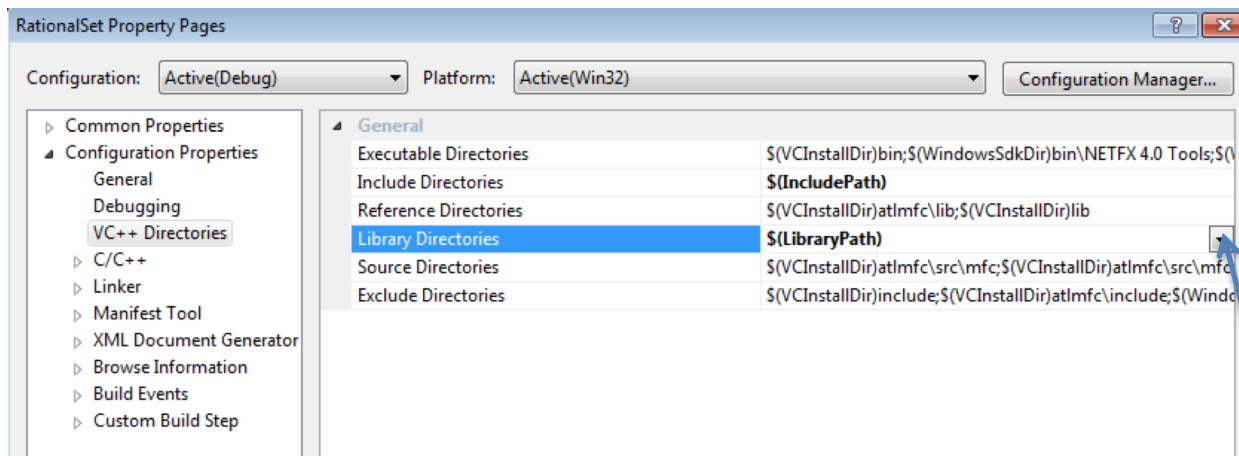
RationalSet Property Pages

?

Configuration: Active(Debug)

Platform: Active(Win32)

Configuration Manager...

Common Properties
Configuration Properties
General
Debugging
VC++ Directories
C/C++
Linker
Manifest Tool
XML Document Generator
Browse Information
Build Events
Custom Build Step

General

| | |
|---|---|
| Executable Directories | $(VCInstallDir)bin;$(WindowsSdkDir)bin\NETFX 4.0 Tools;$([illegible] |
| Include Directories | $(IncludePath) |
| Reference Directories | $(VCInstallDir)atlmfc\lib;$(VCInstallDir)lib |
| Library Directories | $(LibraryPath) |
| Source Directories | $(VCInstallDir)atlmfc\src\mfc;$(VCInstallDir)atlmfc\src\mfc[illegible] |
| Exclude Directories | $(VCInstallDir)include;$(VCInstallDir)atlmfc\include;$(Windo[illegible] |